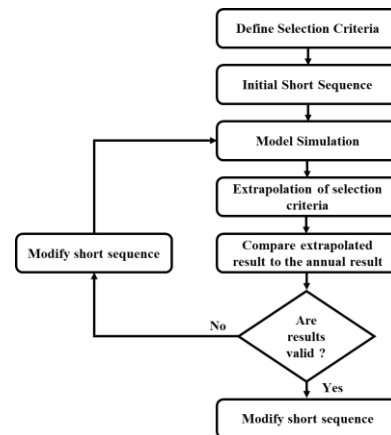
Define Selection Criteria

Initial Short Sequence

Model Simulation

Extrapolation of selection criteria

Compare extrapolated result to the annual result

Are results valid ?

No

Yes

Modify short sequence

Modify short sequence